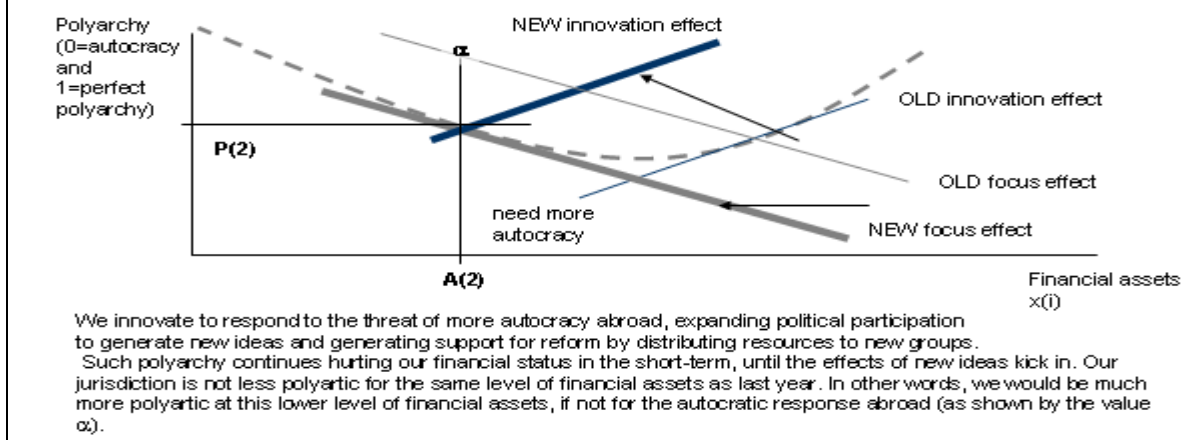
Polyarchy (0=autocracy and 1=perfect polyarchy)

NEW innovation effect

α

OLD innovation effect

P(2)

OLD focus effect

need more autocracy

NEW focus effect

A(2)

Financial assets x(i)

We innovate to respond to the threat of more autocracy abroad, expanding political participation to generate new ideas and generating support for reform by distributing resources to new groups.
Such polyarchy continues hurting our financial status in the short-term, until the effects of new ideas kick in. Our jurisdiction is not less polyartic for the same level of financial assets as last year. In other words, we would be much more polyartic at this lower level of financial assets, if not for the autocratic response abroad (as shown by the value α).